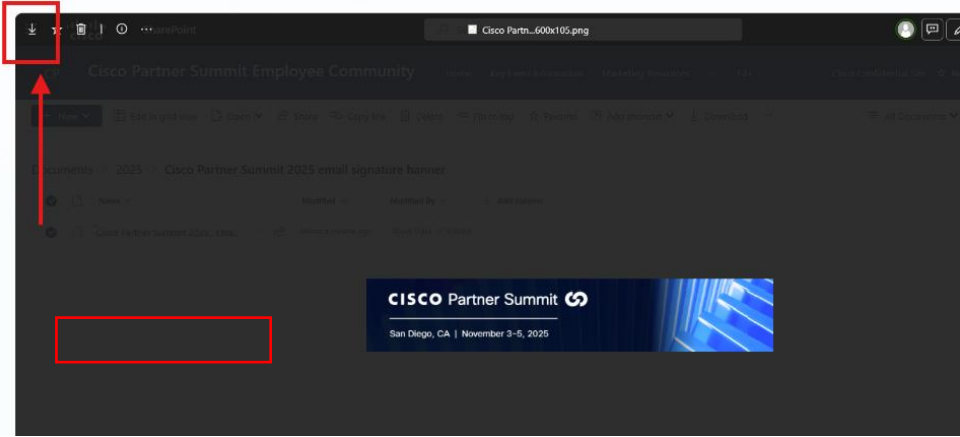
Cisco Partn...600x105.png

SharePoint

Cisco Partner Summit Employee Community

Home

New

Edit in grid view

Open

Share

Copy link

Delete

Download

All Documents

Documents > 2025 > Cisco Partner Summit 2025 email signature banner

Name

Modified

Modified By

Add column

CISCO Partner Summit

San Diego, CA | November 3-5, 2025